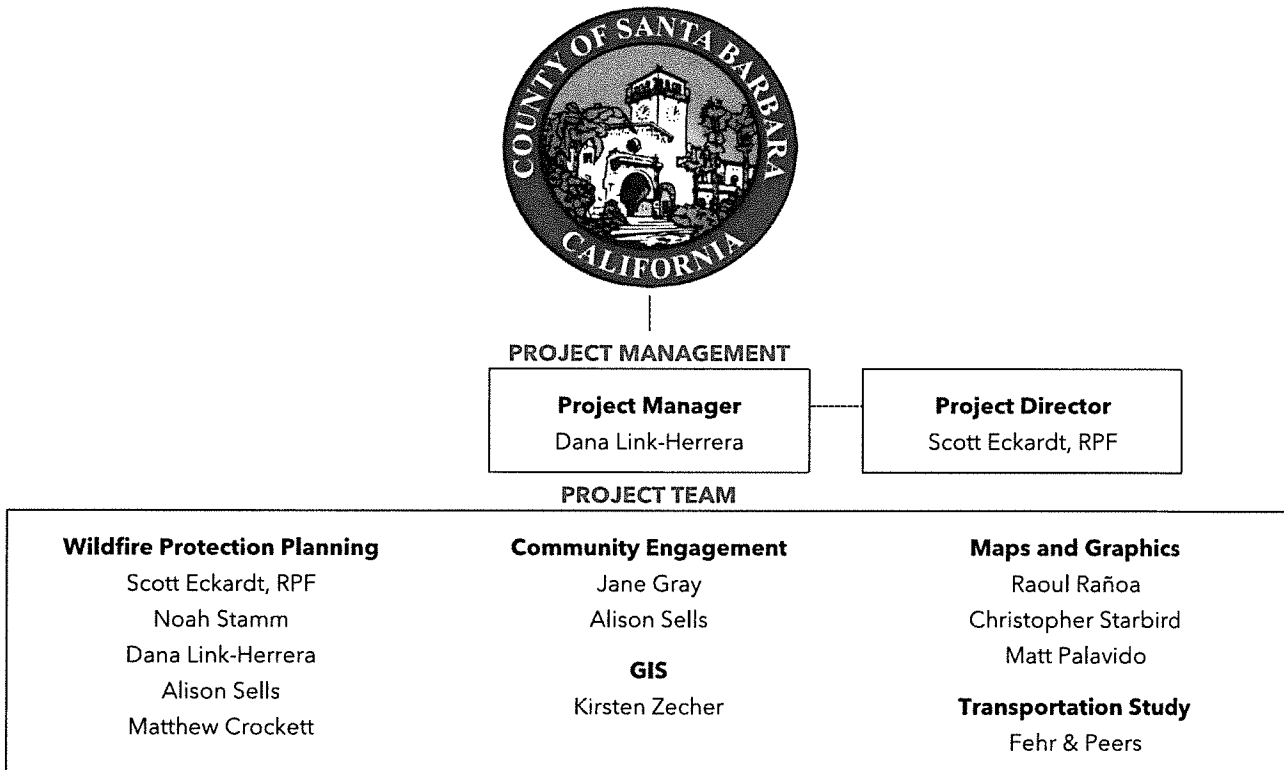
COUNTY OF SANTA BARBARA
CALIFORNIA

PROJECT MANAGEMENT

Project Manager
Dana Link-Herrera

Project Director
Scott Eckardt, RPF

PROJECT TEAM

Wildfire Protection Planning
Scott Eckardt, RPF
Noah Stamm
Dana Link-Herrera
Alison Sells
Matthew Crockett

Community Engagement
Jane Gray
Alison Sells

GIS
Kirsten Zecher

Maps and Graphics
Raoul Rañoa
Christopher Starbird
Matt Palavido

Transportation Study
Fehr & Peers